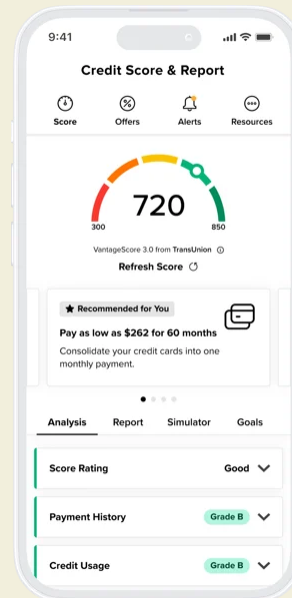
9:41

Credit Score & Report

Score Offers Alerts Resources

720

300 850

VantageScore 3.0 from TransUnion

Refresh Score

Recommended for You

Pay as low as $262 for 60 months

Consolidate your credit cards into one monthly payment.

Analysis Report Simulator Goals

Score Rating Good

Payment History Grade B

Credit Usage Grade B